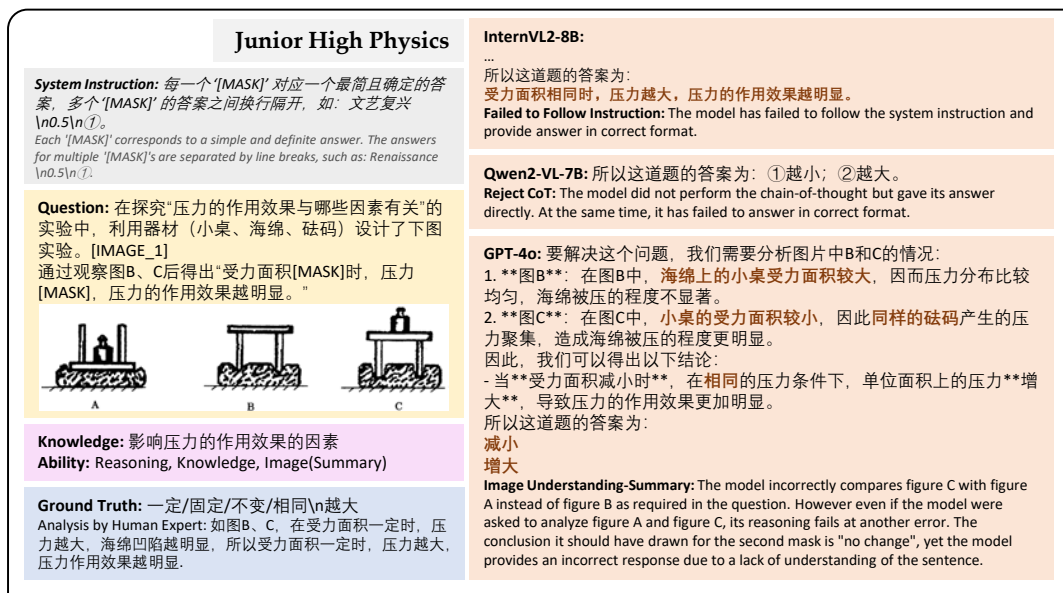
Junior High Physics

System Instruction: 每一个'[MASK]' 对应一个最简且确定的答案，多个'[MASK]' 的答案之间换行隔开，如：文艺复兴\n0.5\n①。
Each '[MASK]' corresponds to a simple and definite answer. The answers for multiple '[MASK]'s are separated by line breaks, such as: Renaissance \n0.5\n①.

Question: 在探究"压力的作用效果与哪些因素有关"的实验中，利用器材（小桌、海绵、砝码）设计了下图实验。[IMAGE_1]
通过观察图B、C后得出"受力面积[MASK]时，压力[MASK]，压力的作用效果越明显。"

A B C

Knowledge: 影响压力的作用效果的因素
Ability: Reasoning, Knowledge, Image(Summary)

Ground Truth: 一定/固定/不变/相同\n越大
Analysis by Human Expert: 如图B、C，在受力面积一定时，压力越大，海绵凹陷越明显，所以受力面积一定时，压力越大，压力作用效果越明显.

InternVL2-8B:
...
所以这道题的答案为：
受力面积相同时，压力越大，压力的作用效果越明显。
Failed to Follow Instruction: The model has failed to follow the system instruction and provide answer in correct format.

Qwen2-VL-7B: 所以这道题的答案为：①越小；②越大。
Reject CoT: The model did not perform the chain-of-thought but gave its answer directly. At the same time, it has failed to answer in correct format.

GPT-4o: 要解决这个问题，我们需要分析图片中B和C的情况：
1. **图B**：在图B中，海绵上的小桌受力面积较大，因而压力分布比较均匀，海绵被压的程度不显著。
2. **图C**：在图C中，小桌的受力面积较小，因此同样的砝码产生的压力聚集，造成海绵被压的程度更明显。
因此，我们可以得出以下结论：
- 当**受力面积减小时**，在相同的压力条件下，单位面积上的压力**增大**，导致压力的作用效果更加明显。
所以这道题的答案为：
减小
增大
Image Understanding-Summary: The model incorrectly compares figure C with figure A instead of figure B as required in the question. However even if the model were asked to analyze figure A and figure C, its reasoning fails at another error. The conclusion it should have drawn for the second mask is "no change", yet the model provides an incorrect response due to a lack of understanding of the sentence.